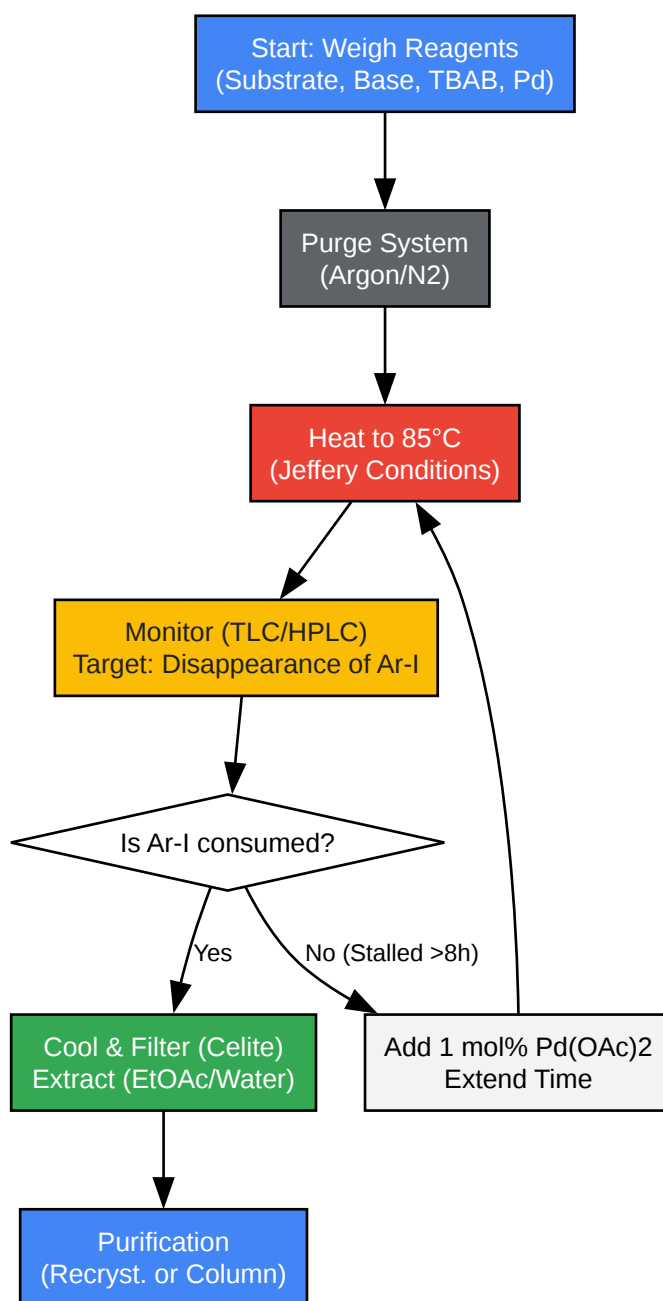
Start: Weigh Reagents
(Substrate, Base, TBAB, Pd)

Purge System
(Argon/N2)

Heat to 85°C
(Jeffery Conditions)

Monitor (TLC/HPLC)
Target: Disappearance of Ar-I

Is Ar-I consumed?

Yes

No (Stalled >8h)

Cool & Filter (Celite)
Extract (EtOAc/Water)

Add 1 mol% Pd(OAc)2
Extend Time

Purification
(Recryst. or Column)